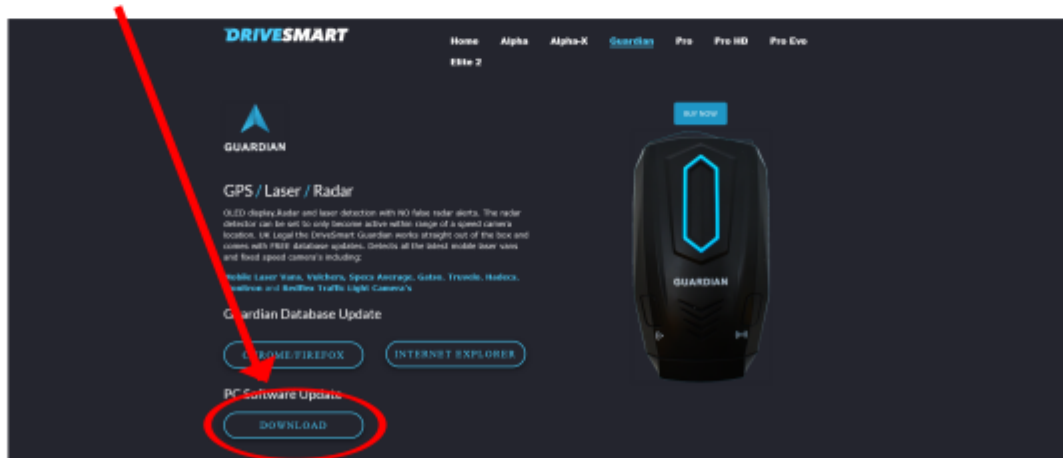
DRIVESMART

Home Alpha Alpha-X Guardian Pro Pro HD Pro Evo Elite 2

BUY NOW

GUARDIAN

GPS / Laser / Radar

OLED display,Radar and laser detection with NO false radar alerts. The radar detector can be set to only become active within range of a speed camera location. UK Legal the DriveSmart Guardian works straight out of the box and comes with FREE database updates. Detects all the latest mobile laser vans and fixed speed camera's including:

Mobile Laser Vans, Vaichers, Specs Average, Gatso, Truvelo, Redecs, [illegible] and Redflex Traffic Light Camera's

Guardian Database Update

CHROME/FIREFOX

INTERNET EXPLORER

PC Software Update

DOWNLOAD

GUARDIAN